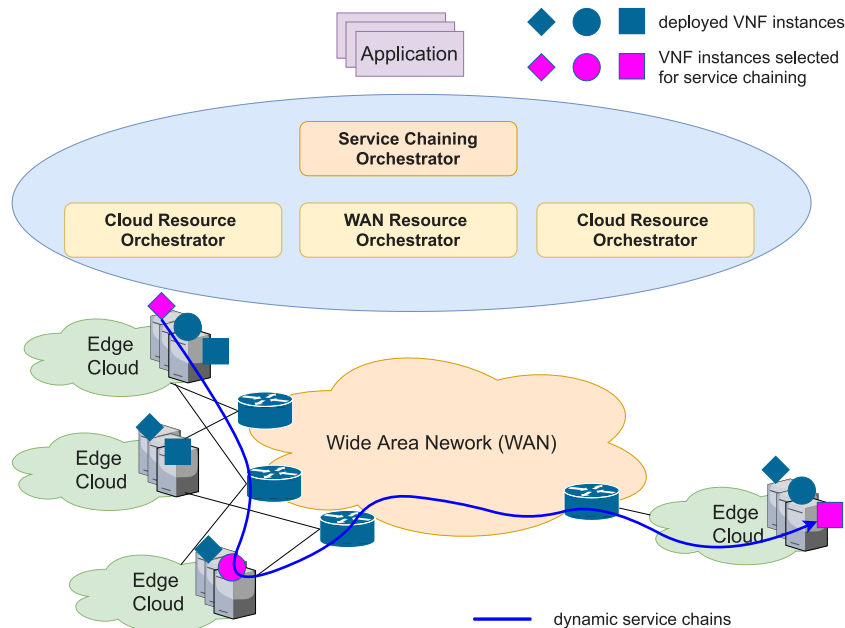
Application

deployed VNF instances

VNF instances selected for service chaining

Service Chaining Orchestrator

Cloud Resource Orchestrator

WAN Resource Orchestrator

Cloud Resource Orchestrator

Edge Cloud

Edge Cloud

Edge Cloud

Wide Area Nework (WAN)

Edge Cloud

dynamic service chains